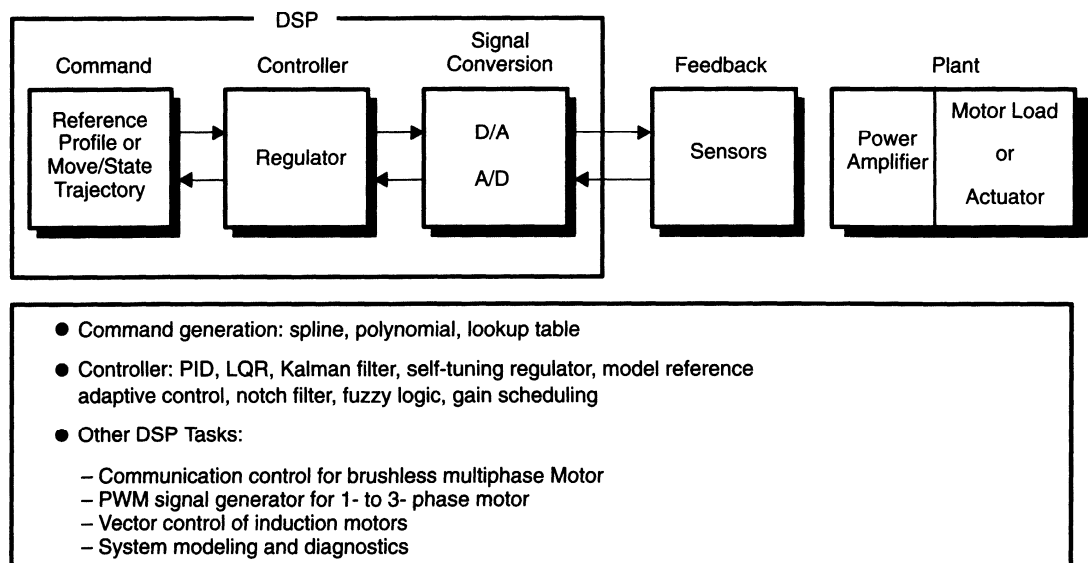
DSP

Command

Reference Profile or Move/State Trajectory

Controller

Regulator

Signal Conversion

D/A

A/D

Feedback

Sensors

Plant

Power Amplifier

Motor Load or Actuator

● Command generation: spline, polynomial, lookup table

● Controller: PID, LQR, Kalman filter, self-tuning regulator, model reference adaptive control, notch filter, fuzzy logic, gain scheduling

● Other DSP Tasks:

– Communication control for brushless multiphase Motor
– PWM signal generator for 1- to 3- phase motor
– Vector control of induction motors
– System modeling and diagnostics